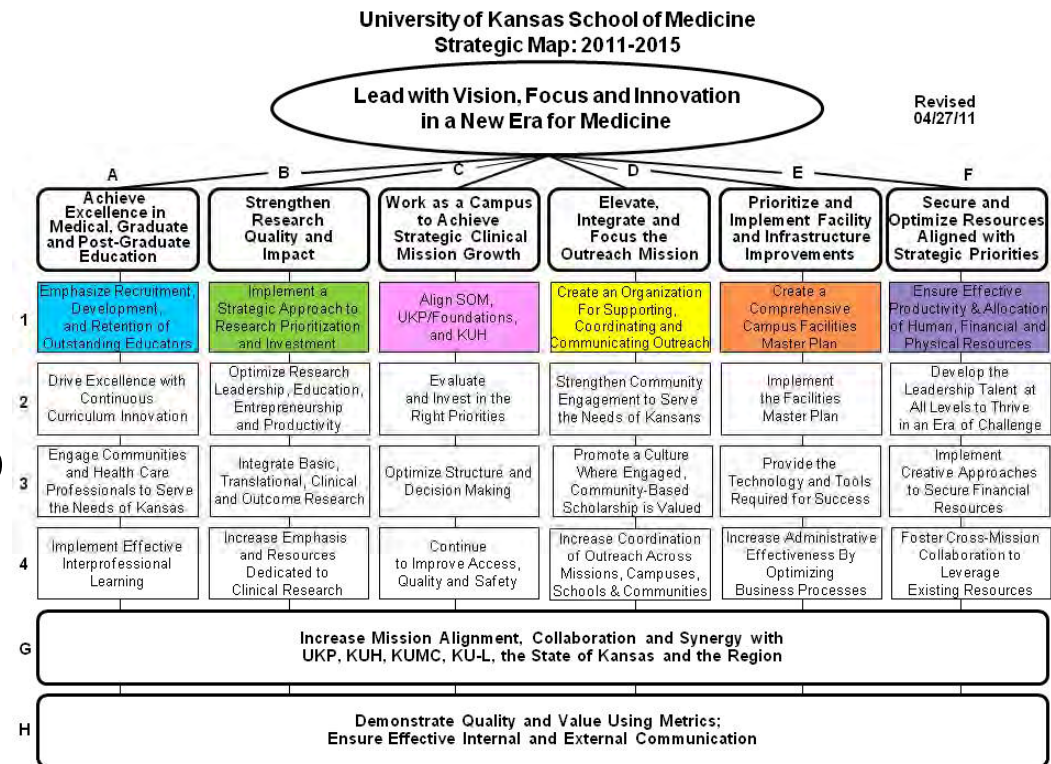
University of Kansas School of Medicine
Strategic Map: 2011-2015

Lead with Vision, Focus and Innovation in a New Era for Medicine

Revised 04/27/11

| | A | B | C | D | E | F |
|---|---|---|---|---|---|---|
| | Achieve Excellence in Medical, Graduate and Post-Graduate Education | Strengthen Research Quality and Impact | Work as a Campus to Achieve Strategic Clinical Mission Growth | Elevate, Integrate and Focus the Outreach Mission | Prioritize and Implement Facility and Infrastructure Improvements | Secure and Optimize Resources Aligned with Strategic Priorities |
| 1 | Emphasize Recruitment, Development, and Retention of Outstanding Educators | Implement a Strategic Approach to Research Prioritization and Investment | Align SOM, UKP/Foundations, and KUH | Create an Organization For Supporting, Coordinating and Communicating Outreach | Create a Comprehensive Campus Facilities Master Plan | Ensure Effective Productivity & Allocation of Human, Financial and Physical Resources |
| 2 | Drive Excellence with Continuous Curriculum Innovation | Optimize Research Leadership, Education, Entrepreneurship and Productivity | Evaluate and Invest in the Right Priorities | Strengthen Community Engagement to Serve the Needs of Kansans | Implement the Facilities Master Plan | Develop the Leadership Talent at All Levels to Thrive in an Era of Challenge |
| 3 | Engage Communities and Health Care Professionals to Serve the Needs of Kansas | Integrate Basic, Translational, Clinical and Outcome Research | Optimize Structure and Decision Making | Promote a Culture Where Engaged, Community-Based Scholarship is Valued | Provide the Technology and Tools Required for Success | Implement Creative Approaches to Secure Financial Resources |
| 4 | Implement Effective Interprofessional Learning | Increase Emphasis and Resources Dedicated to Clinical Research | Continue to Improve Access, Quality and Safety | Increase Coordination of Outreach Across Missions, Campuses, Schools & Communities | Increase Administrative Effectiveness By Optimizing Business Processes | Foster Cross-Mission Collaboration to Leverage Existing Resources |

G Increase Mission Alignment, Collaboration and Synergy with UKP, KUH, KUMC, KU-L, the State of Kansas and the Region

H Demonstrate Quality and Value Using Metrics; Ensure Effective Internal and External Communication